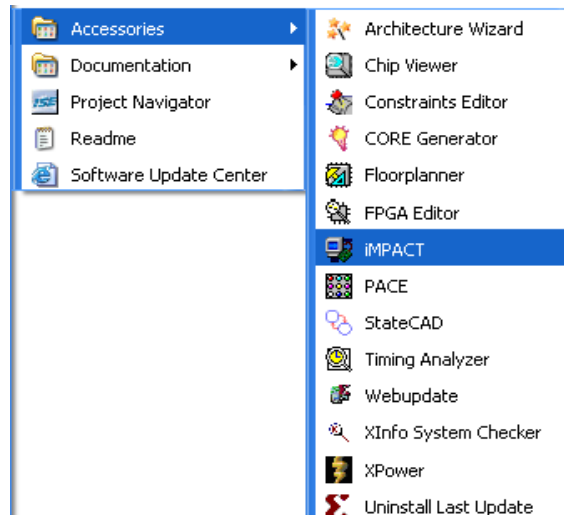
Accessories
Documentation
Project Navigator
Readme
Software Update Center

Architecture Wizard
Chip Viewer
Constraints Editor
CORE Generator
Floorplanner
FPGA Editor
iMPACT
PACE
StateCAD
Timing Analyzer
Webupdate
XInfo System Checker
XPower
Uninstall Last Update